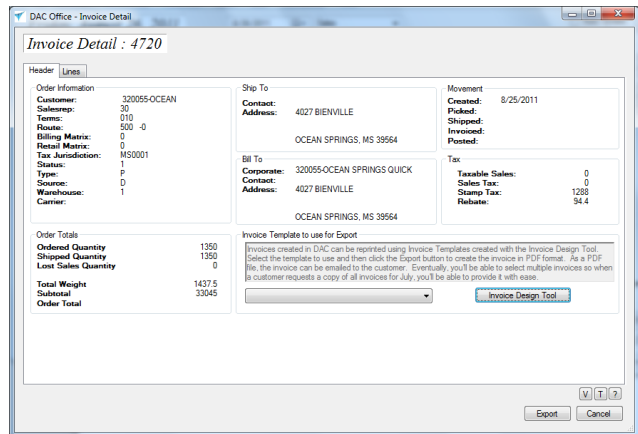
DAC Office - Invoice Detail

Invoice Detail : 4720

Header | Lines

Order Information

| | |
|---|---|
| Customer: | 320055-OCEAN |
| Salesrep: | 30 |
| Terms: | 010 |
| Route: | 500 -0 |
| Billing Matrix: | 0 |
| Retail Matrix: | 0 |
| Tax Jurisdiction: | MS0001 |
| Status: | 1 |
| Type: | P |
| Source: | D |
| Warehouse: | 1 |
| Carrier: | |

Ship To

Contact:
Address: 4027 BIENVILLE

OCEAN SPRINGS, MS 39564

Movement

| | |
|---|---|
| Created: | 8/25/2011 |
| Picked: | |
| Shipped: | |
| Invoiced: | |
| Posted: | |

Bill To

Corporate: 320055-OCEAN SPRINGS QUICK
Contact:
Address: 4027 BIENVILLE

OCEAN SPRINGS, MS 39564

Tax

| | |
|---|---|
| Taxable Sales: | 0 |
| Sales Tax: | 0 |
| Stamp Tax: | 1288 |
| Rebate: | 94.4 |

Order Totals

| | |
|---|---|
| Ordered Quantity | 1350 |
| Shipped Quantity | 1350 |
| Lost Sales Quantity | 0 |
| Total Weight | 1437.5 |
| Subtotal | 33045 |
| Order Total | |

Invoice Template to use for Export

Invoices created in DAC can be reprinted using Invoice Templates created with the Invoice Design Tool. Select the template to use and then click the Export button to create the invoice in PDF format. As a PDF file, the invoice can be emailed to the customer. Eventually, you'll be able to select multiple invoices so when a customer requests a copy of all invoices for July, you'll be able to provide it with ease.

Invoice Design Tool

V T ?

Export Cancel